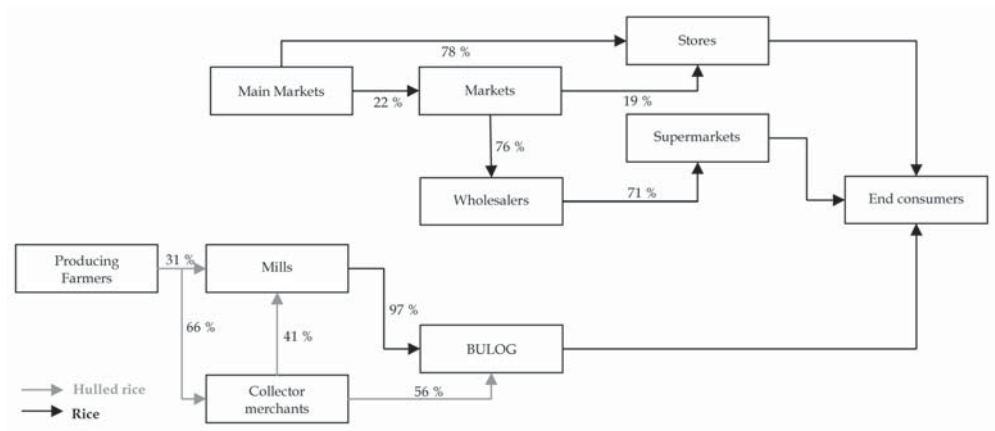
Stores

78 %

Main Markets

22 %

Markets

19 %

Supermarkets

76 %

Wholesalers

71 %

End consumers

Producing Farmers

31 %

Mills

66 %

97 %

41 %

BULOG

Collector merchants

56 %

Hulled rice

Rice